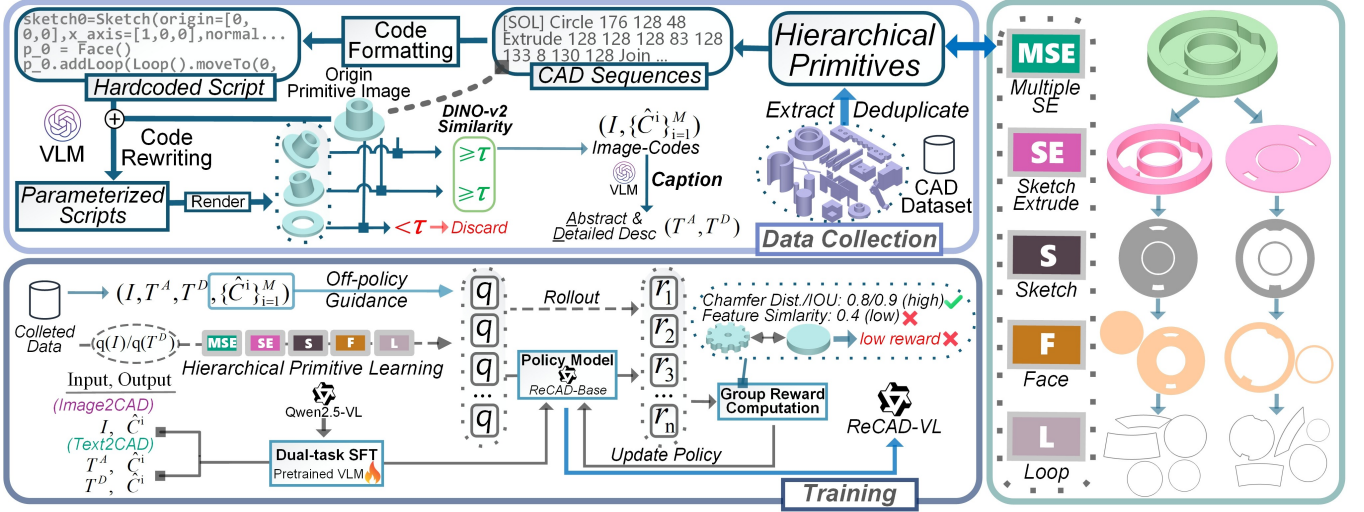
sketch0=Sketch(origin=[0, 0,0],x_axis=[1,0,0],normal...
p_0 = Face()
p_0.addLoop(Loop().moveTo(0,

Code Formatting

[SOL] Circle 176 128 48
Extrude 128 128 128 83 128
133 8 130 128 Join ...

CAD Sequences

Hierarchical Primitives

Hardcoded Script

Origin Primitive Image

VLM

Code Rewriting

DINO-v2 Similarity

$\geqslant\tau$

$\geqslant\tau$

$(I,\{\hat{C}^i\}_{i=1}^M)$
Image-Codes

VLM

Caption

Abstract & Detailed Desc $(T^A, T^D)$

Extract

Deduplicate

CAD Dataset

Data Collection

Parameterized Scripts

Render

$<\tau$ → Discard

MSE
Multiple SE

SE
Sketch Extrude

S
Sketch

F
Face

L
Loop

Colleted Data

$(I, T^A, T^D, \{\hat{C}^i\}_{i=1}^M)$

Off-policy Guidance

$q$
$q$
$q$
...
$q$

Rollout

$r_1$
$r_2$
$r_3$
...
$r_n$

Chamfer Dist./IOU: 0.8/0.9 (high)
Feature Simlarity: 0.4 (low)

low reward

q(I)/q($T^D$)

MSE SE S F L

Hierarchical Primitive Learning

Input, Output

(Image2CAD)
$I, \hat{C}^i$
(Text2CAD)
$T^A, \hat{C}^i$
$T^D, \hat{C}^i$

Qwen2.5-VL

Policy Model
ReCAD-Base

Group Reward Computation

ReCAD-VL

Dual-task SFT
Pretrained VLM

Update Policy

Training